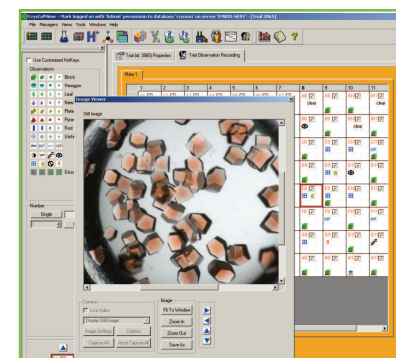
CrystalMiner - Mark logged on with 'Admin' permission to database 'crystal' on server 'SMDD-WSY' - [Trial 2065]

File Managers Views Tools Windows Help

Trial (id: 2065) Properties

Trial Observation Recording

Plate 1

Use Customized HotKeys

Observation(s)

Block

Hexagon

Leaf

Nee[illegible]

Pla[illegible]

Pyr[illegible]

Rod

Unit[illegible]

Disc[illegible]

Number

Single

Image Viewer

Still Image

1 2 3 4 5 6 7 8 9 10 11

clear

clear

clear

clear

ppt

clear

ppt

Camera

Live Video

Display Still Image

Image Settings

Capture

Capture All

Abort Capture All

Image

Fit To Window

Zoom In

Zoom Out

Save As